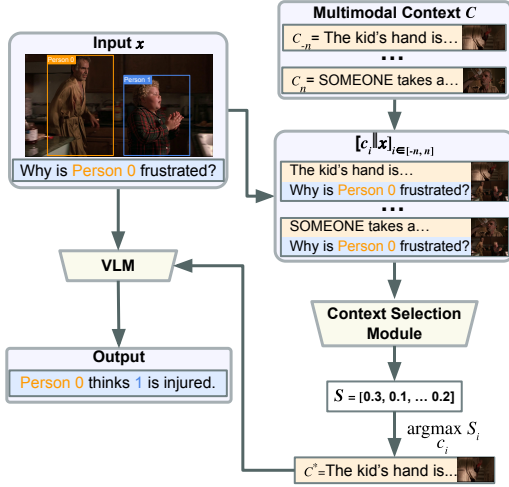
Input $x$

Person 0

Person 1

Why is Person 0 frustrated?

VLM

Output

Person 0 thinks 1 is injured.

Multimodal Context $C$

$c_{-n}$ = The kid's hand is...

...

$c_n$ = SOMEONE takes a...

$[c_i \| x]_{i \in [-n, n]}$

The kid's hand is...

Why is Person 0 frustrated?

...

SOMEONE takes a...

Why is Person 0 frustrated?

Context Selection Module

$S$ = [0.3, 0.1, ... 0.2]

$\underset{c_i}{\text{argmax}}\ S_i$

$c^*$=The kid's hand is...